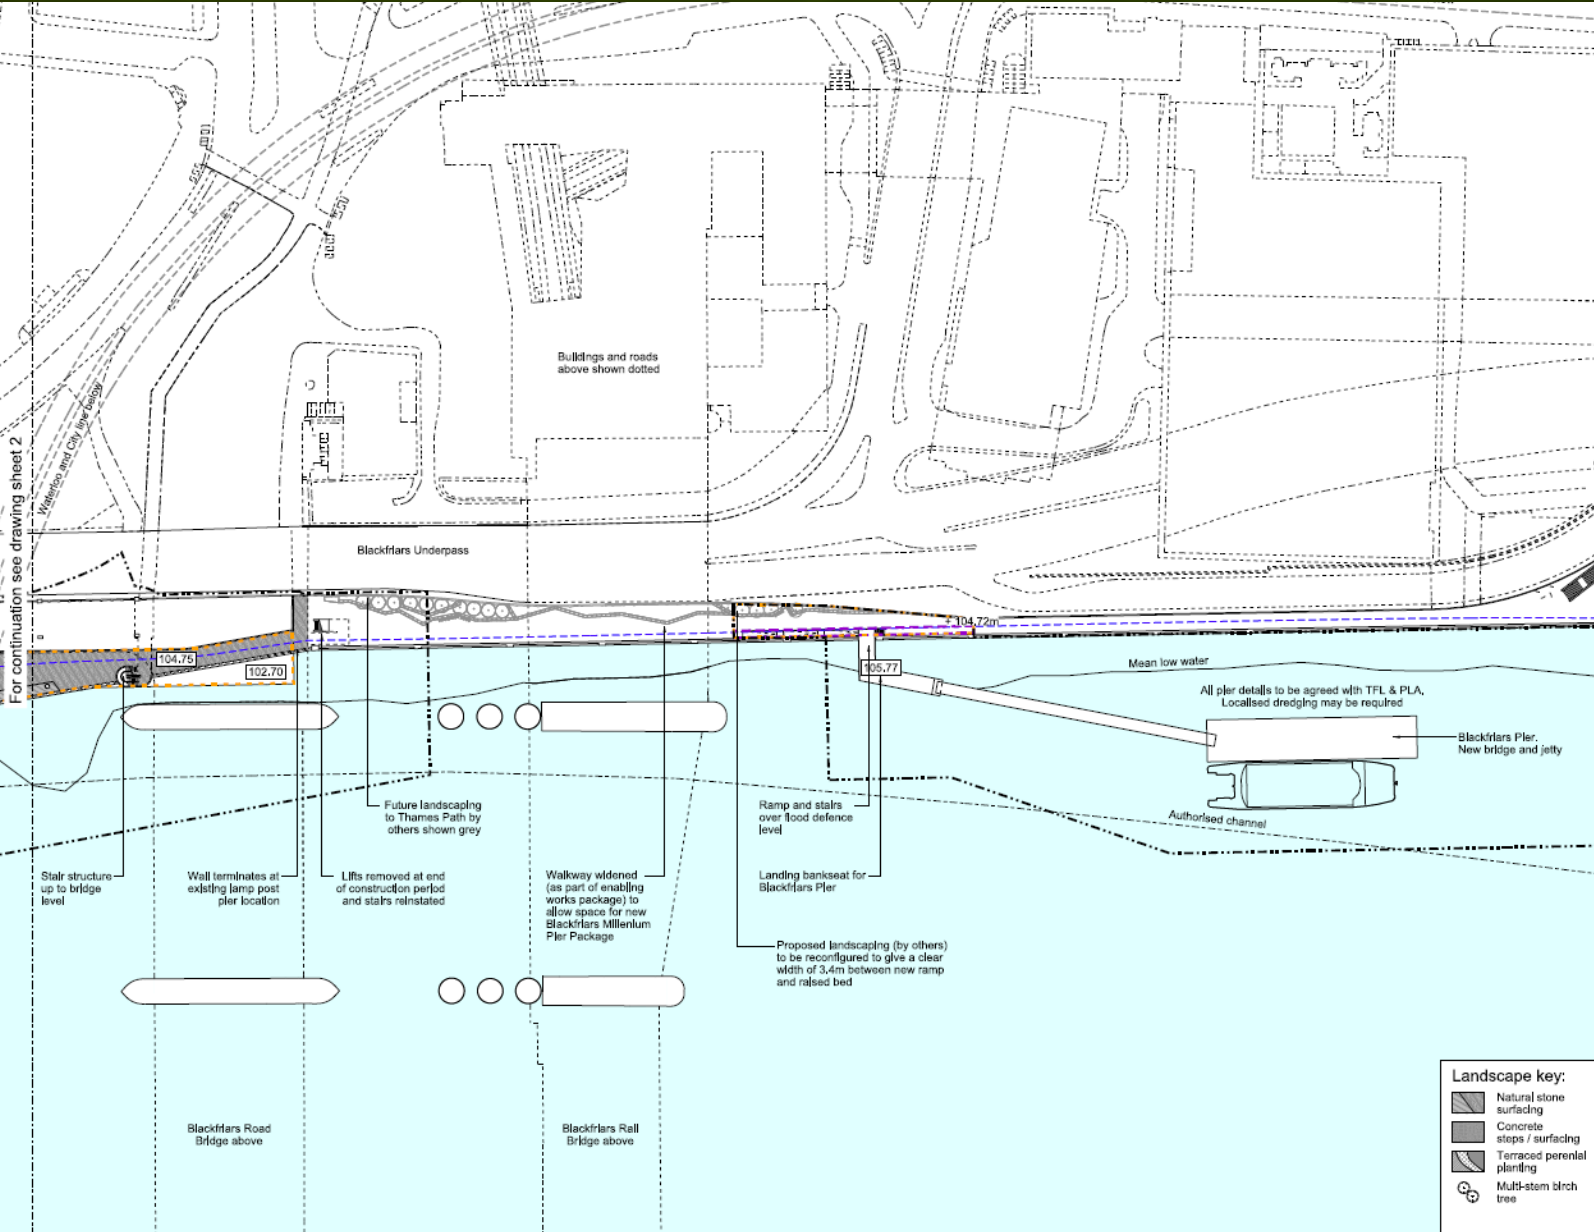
For continuation see drawing sheet 2

Waterloo and City line below

Buildings and roads above shown dotted

Blackfriars Underpass

104.72m

104.75

102.70

105.77

Mean low water

All pier details to be agreed with TFL & PLA, Localised dredging may be required

Blackfriars Pier. New bridge and jetty

Authorised channel

Future landscaping to Thames Path by others shown grey

Ramp and stairs over flood defence level

Stair structure up to bridge level

Wall terminates at existing lamp post pier location

Lifts removed at end of construction period and stairs reinstated

Walkway widened (as part of enabling works package) to allow space for new Blackfriars Millenium Pier Package

Landing bankseat for Blackfriars Pier

Proposed landscaping (by others) to be reconfigured to give a clear width of 3.4m between new ramp and raised bed

Blackfriars Road Bridge above

Blackfriars Rail Bridge above

Landscape key:
Natural stone surfacing
Concrete steps / surfacing
Terraced perenial planting
Multi-stem birch tree